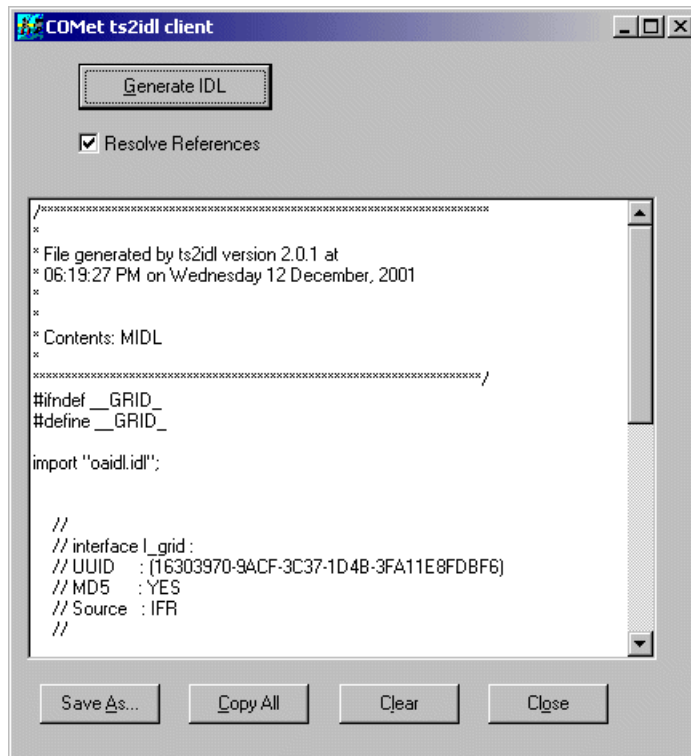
COMet ts2idl client

Generate IDL

Resolve References

/*********************************************************************
*
* File generated by ts2idl version 2.0.1 at
* 06:19:27 PM on Wednesday 12 December, 2001
*
*
* Contents: MIDL
*
*********************************************************************/
#ifndef __GRID_
#define __GRID_

import "oaidl.idl";

//
// interface I_grid :
// UUID : {16303970-9ACF-3C37-1D4B-3FA11E8FDBF6}
// MD5 : YES
// Source : IFR
//

Save As...
Copy All
Clear
Close